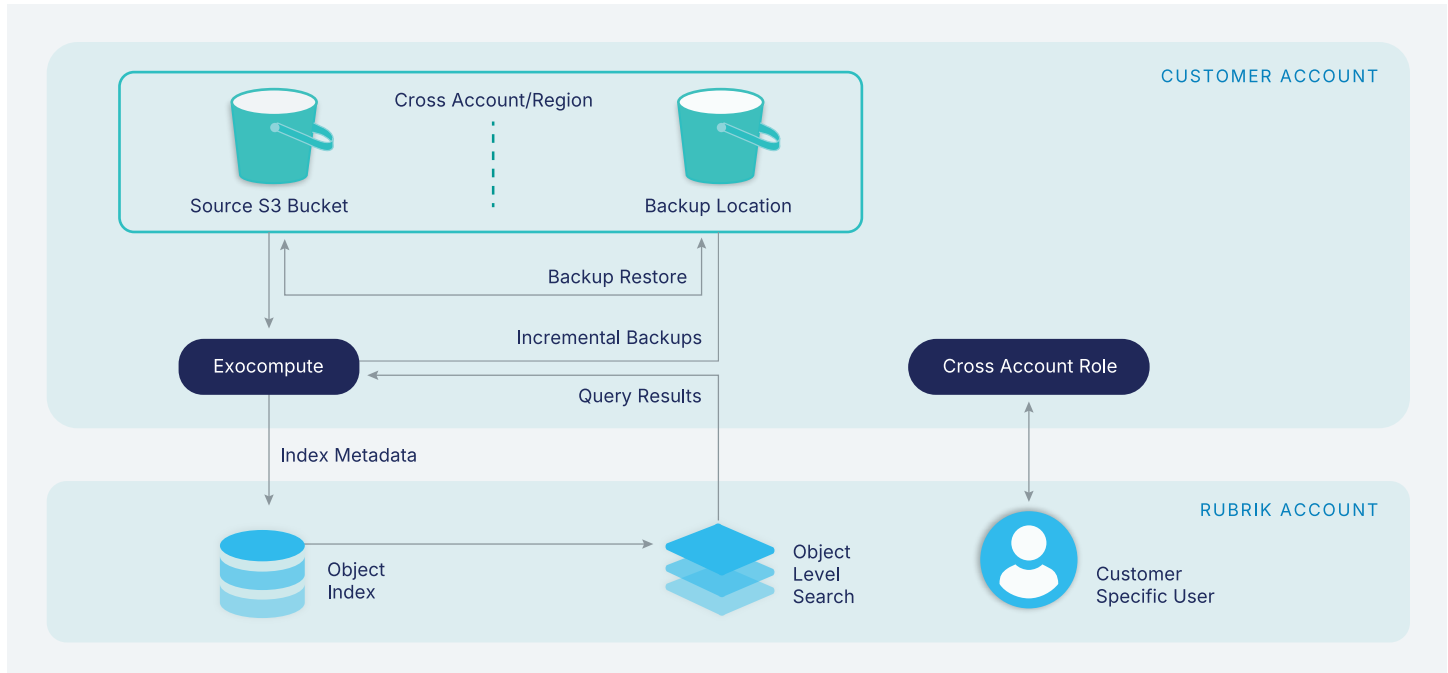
CUSTOMER ACCOUNT

Cross Account/Region

Source S3 Bucket

Backup Location

Backup Restore

Incremental Backups

Exocompute

Query Results

Cross Account Role

Index Metadata

RUBRIK ACCOUNT

Object Index

Object Level Search

Customer Specific User